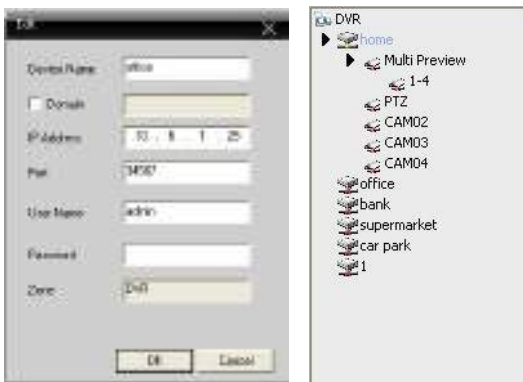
Edit

Device Name office

Domain

IP Address 10 . 8 . 1 . 25

Port 34567

User Name admin

Password

Zone DVR

OK Cancel

DVR
home
Multi Preview
1-4
PTZ
CAM02
CAM03
CAM04
office
bank
supermarket
car park
1